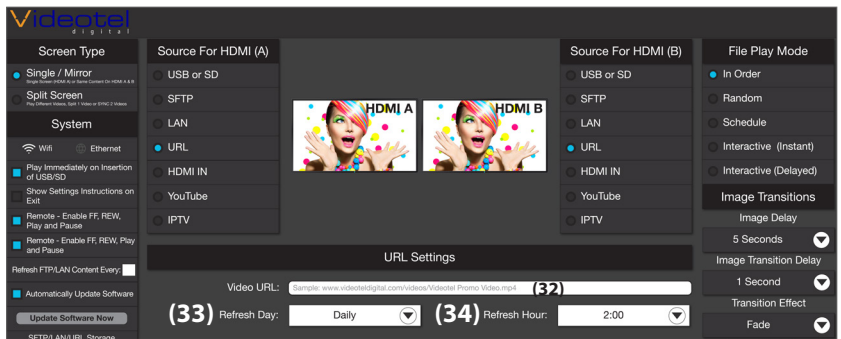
Videotel
digital

Screen Type

Single / Mirror
Single Screen (HDMI A) or Same Content On HDMI A & B

Split Screen
Play Different Videos, Split 1 Video or SYNC 2 Videos

System

Wifi Ethernet

Play Immediately on Insertion of USB/SD

Show Settings Instructions on Exit

Remote - Enable FF, REW, Play and Pause

Remote - Enable FF, REW, Play and Pause

Refresh FTP/LAN Content Every:

Automatically Update Software

Update Software Now

SFTP/LAN/URL Storage

Source For HDMI (A)

USB or SD

SFTP

LAN

URL

HDMI IN

YouTube

IPTV

HDMI A

HDMI B

Source For HDMI (B)

USB or SD

SFTP

LAN

URL

HDMI IN

YouTube

IPTV

File Play Mode

In Order

Random

Schedule

Interactive (Instant)

Interactive (Delayed)

Image Transitions

Image Delay

5 Seconds

Image Transition Delay

1 Second

Transition Effect

Fade

URL Settings

Video URL: Sample: www.videoteldigital.com/videos/Videotel Promo Video.mp4 (32)

(33) Refresh Day: Daily (34) Refresh Hour: 2:00